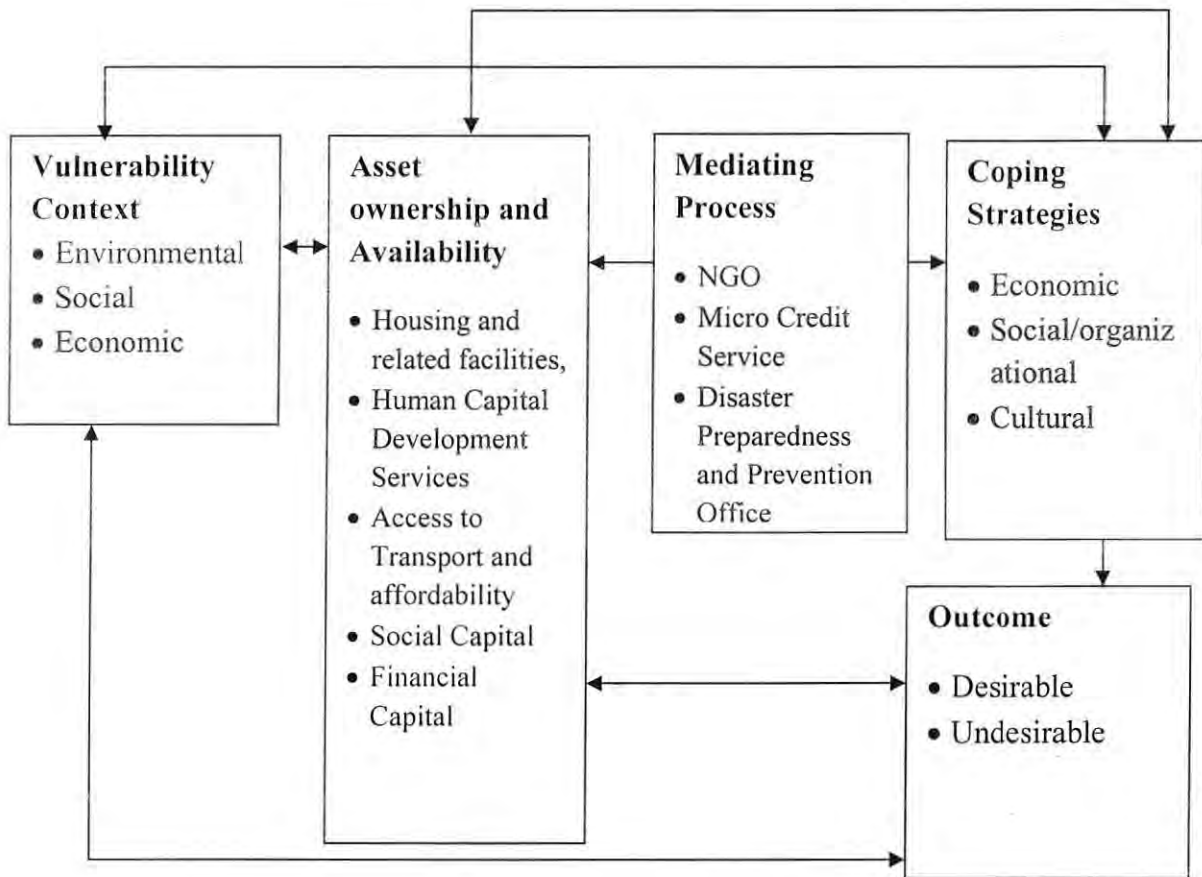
Vulnerability Context
• Environmental
• Social
• Economic

Asset ownership and Availability
• Housing and related facilities,
• Human Capital Development Services
• Access to Transport and affordability
• Social Capital
• Financial Capital

Mediating Process
• NGO
• Micro Credit Service
• Disaster Preparedness and Prevention Office

Coping Strategies
• Economic
• Social/organizational
• Cultural

Outcome
• Desirable
• Undesirable